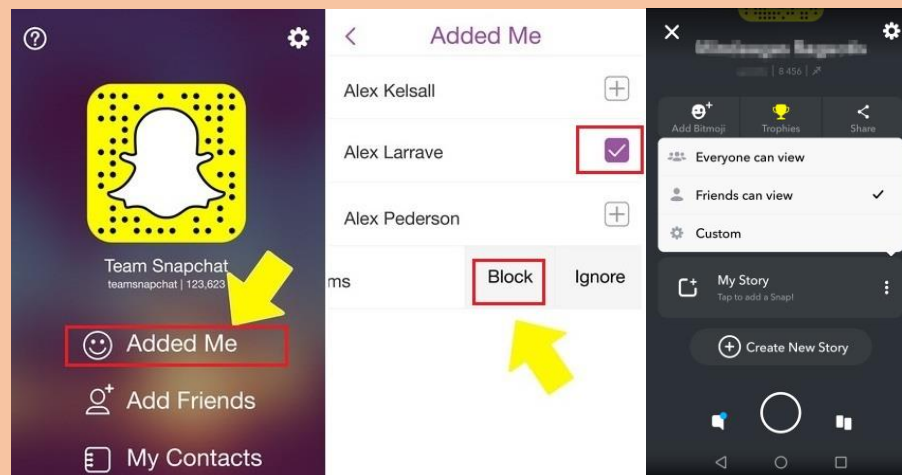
Team Snapchat
teamsnapchat | 123,623

Added Me

Add Friends

My Contacts

Added Me

Alex Kelsall

Alex Larrave

Alex Pederson

ms

Block

Ignore

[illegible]
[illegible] | 8,456

Add Bitmoji

Trophies

Share

Everyone can view

Friends can view

Custom

My Story
Tap to add a Snap!

Create New Story